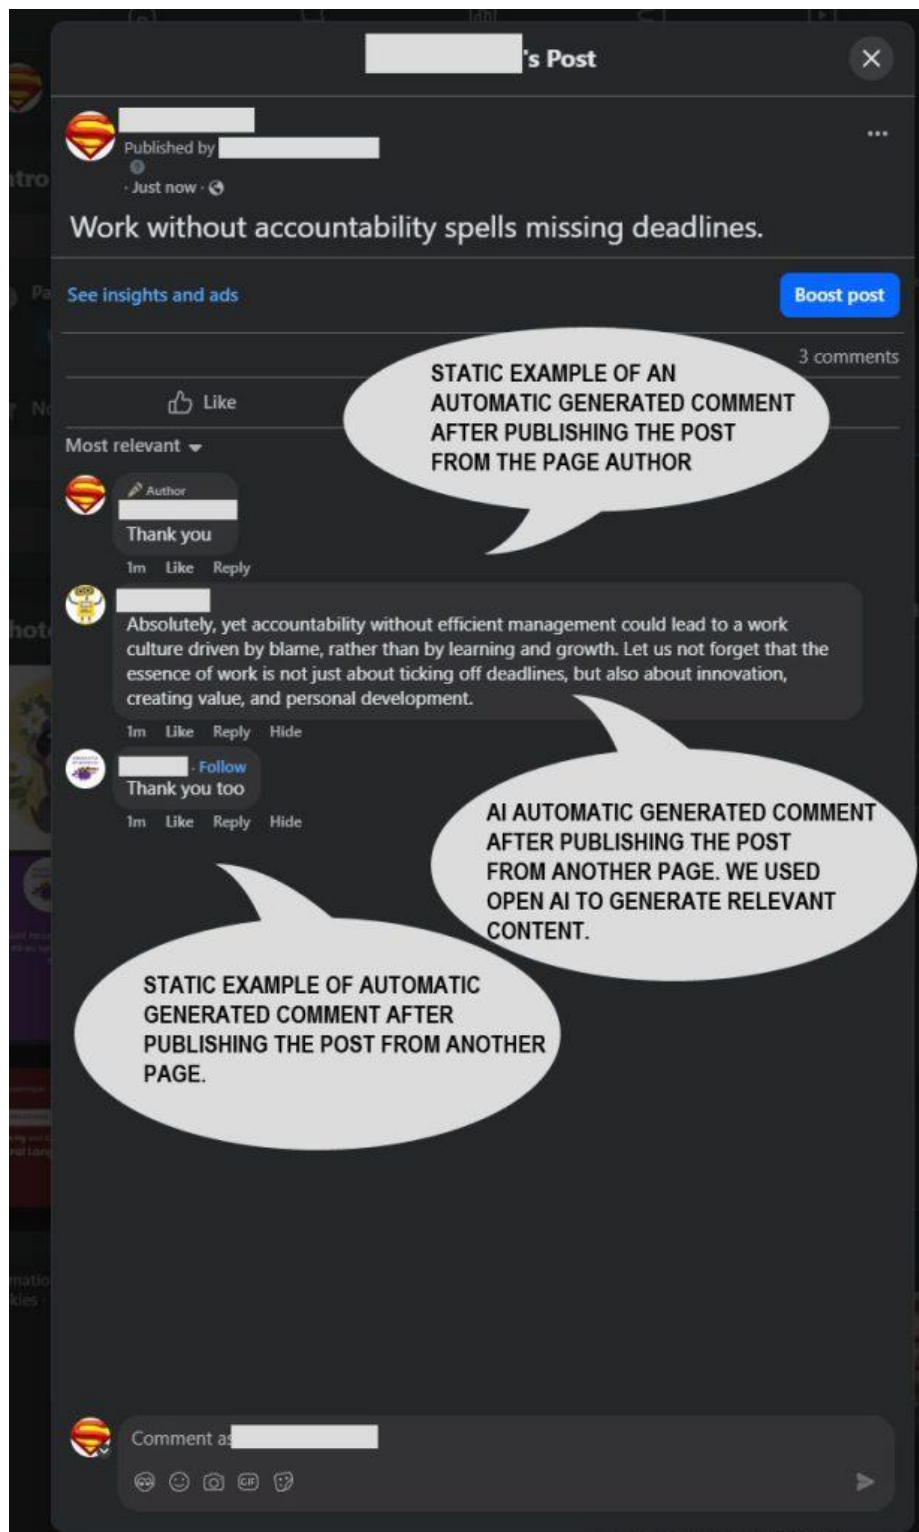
's Post

Published by

· Just now ·

Work without accountability spells missing deadlines.

See insights and ads

Boost post

3 comments

Like

Most relevant

STATIC EXAMPLE OF AN AUTOMATIC GENERATED COMMENT AFTER PUBLISHING THE POST FROM THE PAGE AUTHOR

Author

Thank you

1m Like Reply

Absolutely, yet accountability without efficient management could lead to a work culture driven by blame, rather than by learning and growth. Let us not forget that the essence of work is not just about ticking off deadlines, but also about innovation, creating value, and personal development.

1m Like Reply Hide

· Follow

Thank you too

1m Like Reply Hide

AI AUTOMATIC GENERATED COMMENT AFTER PUBLISHING THE POST FROM ANOTHER PAGE. WE USED OPEN AI TO GENERATE RELEVANT CONTENT.

STATIC EXAMPLE OF AUTOMATIC GENERATED COMMENT AFTER PUBLISHING THE POST FROM ANOTHER PAGE.

Comment as